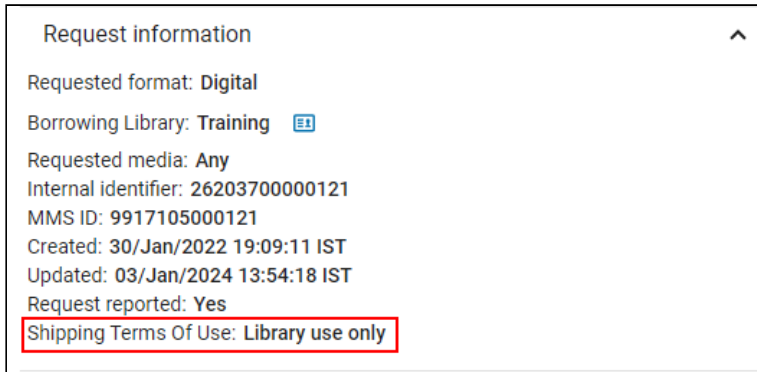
Request information

Requested format: Digital

Borrowing Library: Training

Requested media: Any
Internal identifier: 26203700000121
MMS ID: 9917105000121
Created: 30/Jan/2022 19:09:11 IST
Updated: 03/Jan/2024 13:54:18 IST
Request reported: Yes
Shipping Terms Of Use: Library use only